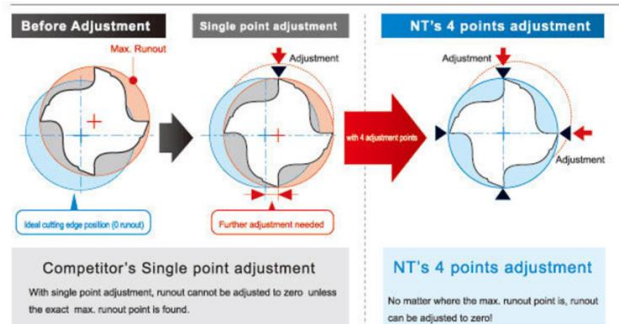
Before Adjustment

Max. Runout

Ideal cutting edge position (0 runout)

Single point adjustment

Adjustment

Further adjustment needed

with 4 adjustment points

NT's 4 points adjustment

Adjustment

Adjustment

Competitor's Single point adjustment

With single point adjustment, runout cannot be adjusted to zero unless the exact max. runout point is found.

NT's 4 points adjustment

No matter where the max. runout point is, runout can be adjusted to zero!